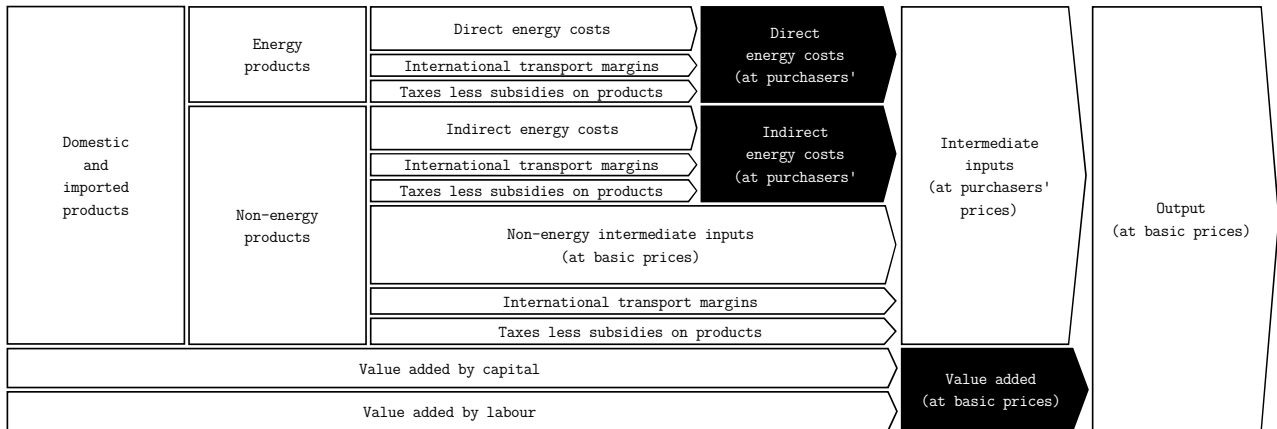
Domestic and imported products

Energy products

Direct energy costs

International transport margins

Taxes less subsidies on products

Direct energy costs (at purchasers'

Non-energy products

Indirect energy costs

International transport margins

Taxes less subsidies on products

Indirect energy costs (at purchasers'

Non-energy intermediate inputs (at basic prices)

International transport margins

Taxes less subsidies on products

Intermediate inputs (at purchasers' prices)

Output (at basic prices)

Value added by capital

Value added by labour

Value added (at basic prices)